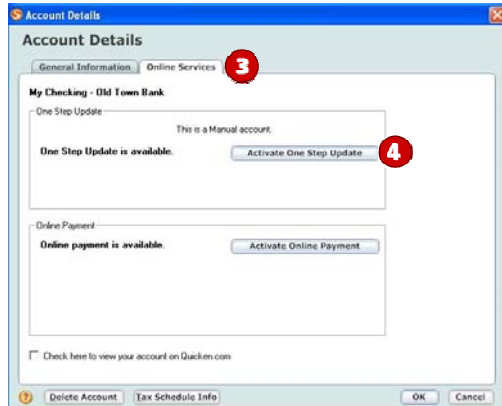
Account Details

Account Details

General Information | Online Services 3

My Checking - Old Town Bank

One Step Update

This is a Manual account.

One Step Update is available.

Activate One Step Update 4

Online Payment

Online payment is available.

Activate Online Payment

Check here to view your account on Quicken.com

Delete Account | Tax Schedule Info | OK | Cancel